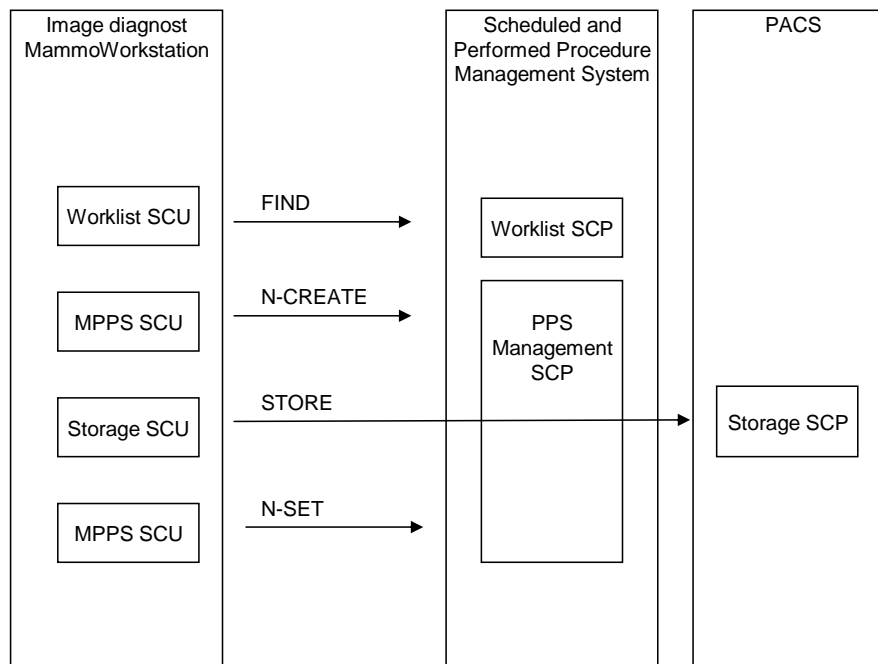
Image diagnost MammoWorkstation

Scheduled and Performed Procedure Management System

PACS

Worklist SCU

FIND

Worklist SCP

MPPS SCU

N-CREATE

PPS Management SCP

Storage SCU

STORE

Storage SCP

MPPS SCU

N-SET